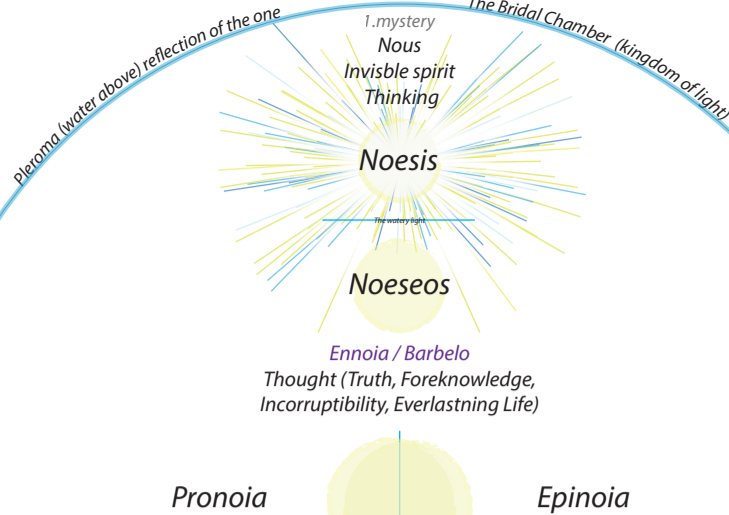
Pleroma (water above) reflection of the one

1.mystery
Nous
Invisible spirit
Thinking

The Bridal Chamber (kingdom of light)

Noesis

The watery light

Noeseos

Ennoia / Barbelo
Thought (Truth, Foreknowledge, Incorruptibility, Everlastning Life)

Pronoia

Epinoia